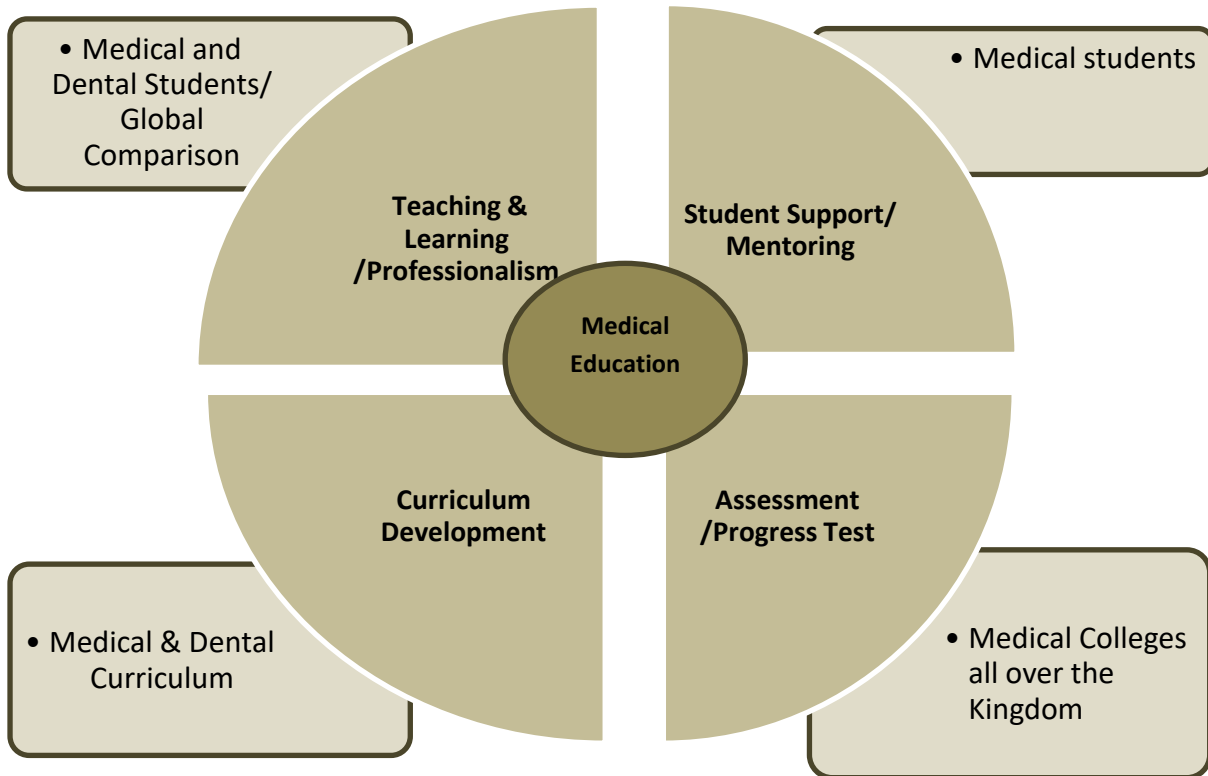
• Medical and Dental Students/ Global Comparison

• Medical students

Teaching & Learning /Professionalism

Student Support/ Mentoring

Medical Education

Curriculum Development

Assessment /Progress Test

• Medical & Dental Curriculum

• Medical Colleges all over the Kingdom